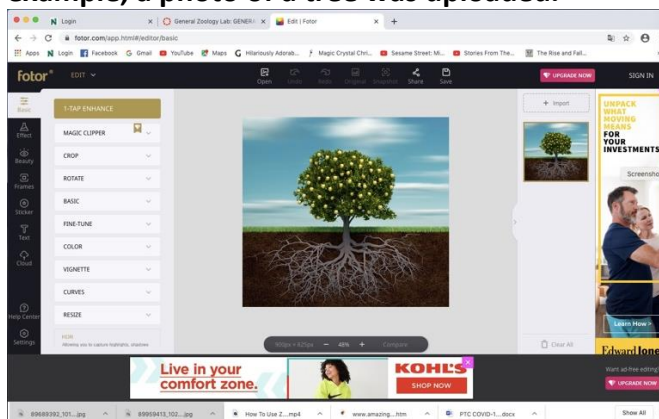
example, a photo of a tree was uploaded.

Login | General Zoology Lab: GENERA | Edit | Fotor | +

fotor.com/app.html#/editor/basic

Apps | Login | Facebook | Gmail | YouTube | Maps | Hilariously Adorab... | Magic Crystal Chri... | Sesame Street: Mi... | Stories From The... | The Rise and Fall...

fotor | EDIT | Open | Undo | Redo | Original | Snapshot | Share | Save | UPGRADE NOW | SIGN IN

Basic | Effect | Beauty | Frames | Sticker | Text | Cloud | Help Center | Settings

1-TAP ENHANCE
MAGIC CLIPPER
CROP
ROTATE
BASIC
FINE-TUNE
COLOR
VIGNETTE
CURVES
RESIZE
HDR
Allows you to capture highlights, shadow

+ Import

Clear All

UNPACK WHAT MOVING MEANS FOR YOUR INVESTMENTS
Screensho
Learn How >
Edward Jones

— 46% + Compare

Live in your comfort zone. | KOHL'S | SHOP NOW

Want ad-free editing?
UPGRADE NOW

89689392_101....jpg | 89959413_102....jpg | How To Use Z....mp4 | www.amazing....htm | PTC COVID-1....docx | Show All